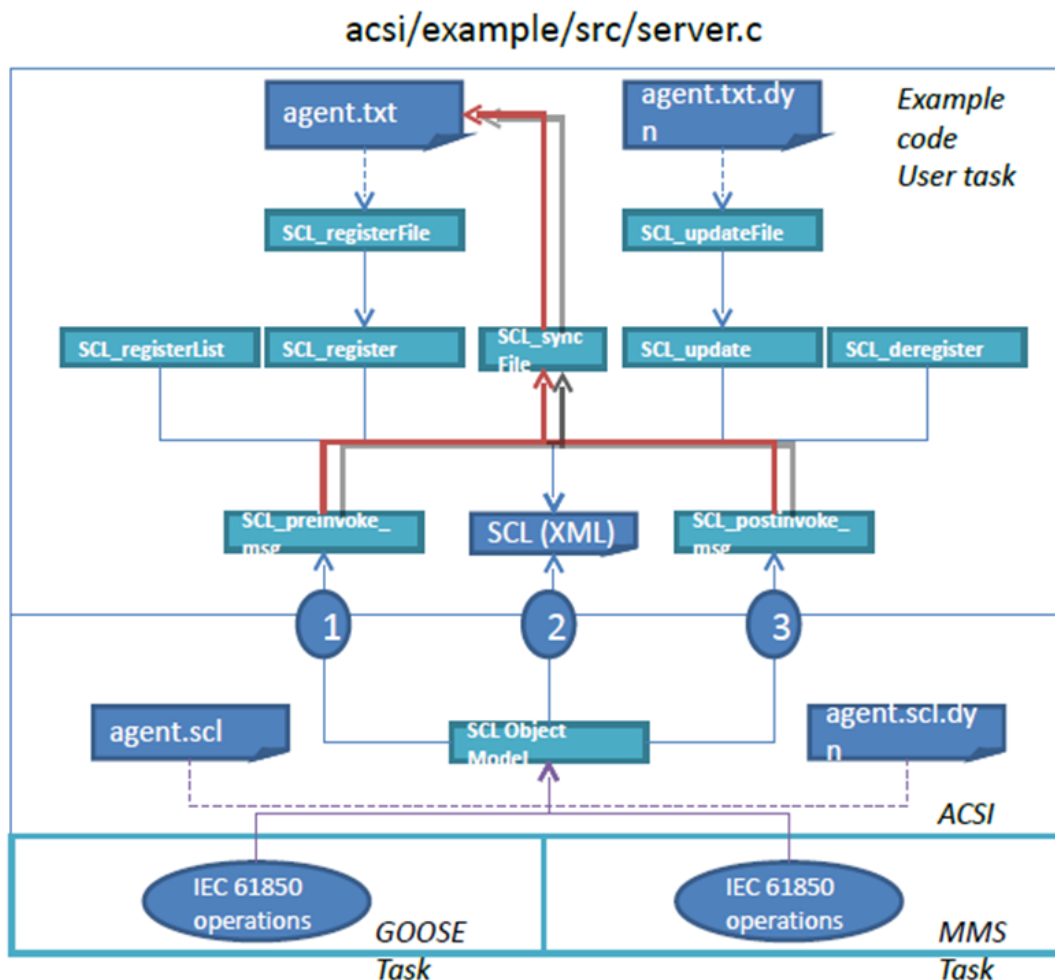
acsi/example/src/server.c

agent.txt

agent.txt.dyn

Example code User task

SCL_registerFile

SCL_updateFile

SCL_registerList

SCL_register

SCL_sync File

SCL_update

SCL_deregister

SCL_preinvoke_msg

SCL (XML)

SCL_postinvoke_msg

1

2

3

agent.scl

SCL Object Model

agent.scl.dyn

ACSI

IEC 61850 operations

GOOSE Task

IEC 61850 operations

MMS Task